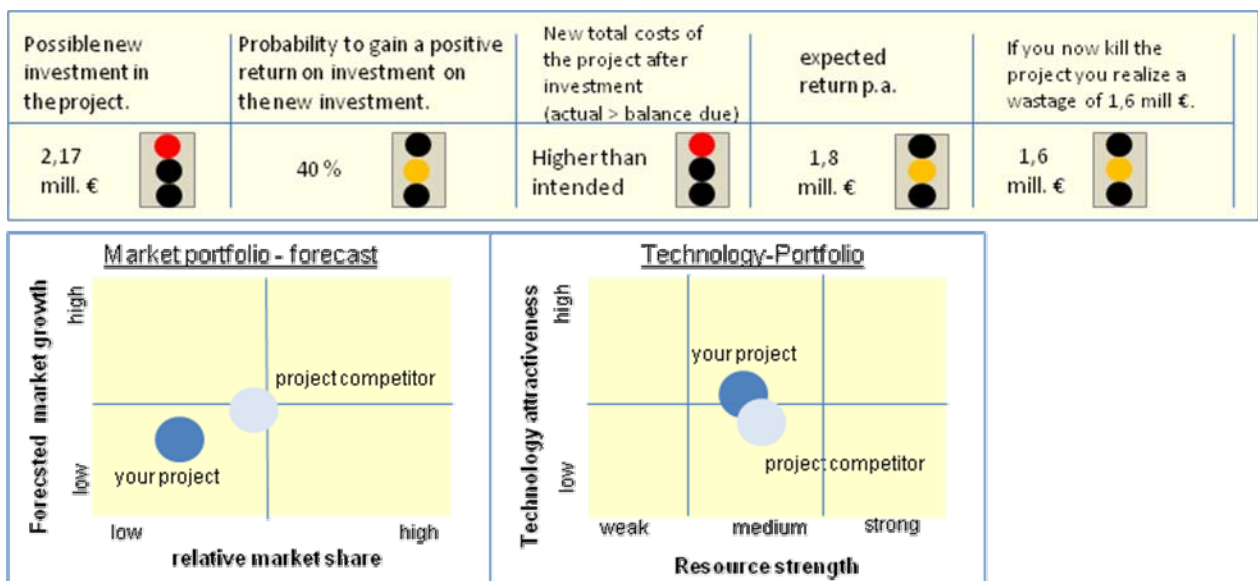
| Possible new investment in the project. | Probability to gain a positive return on investment on the new investment. | New total costs of the project after investment (actual > balance due) | expected return p.a. | If you now kill the project you realize a wastage of 1,6 mill €. |
|---|---|---|---|---|
| 2,17 mill. € | 40 % | Higher than intended | 1,8 mill. € | 1,6 mill. € |

Market portfolio - forecast

Forecsted market growth

high

low

project competitor

your project

low

high

relative market share

Technology-Portfolio

Technology attractiveness

high

low

your project

project competitor

weak

medium

strong

Resource strength